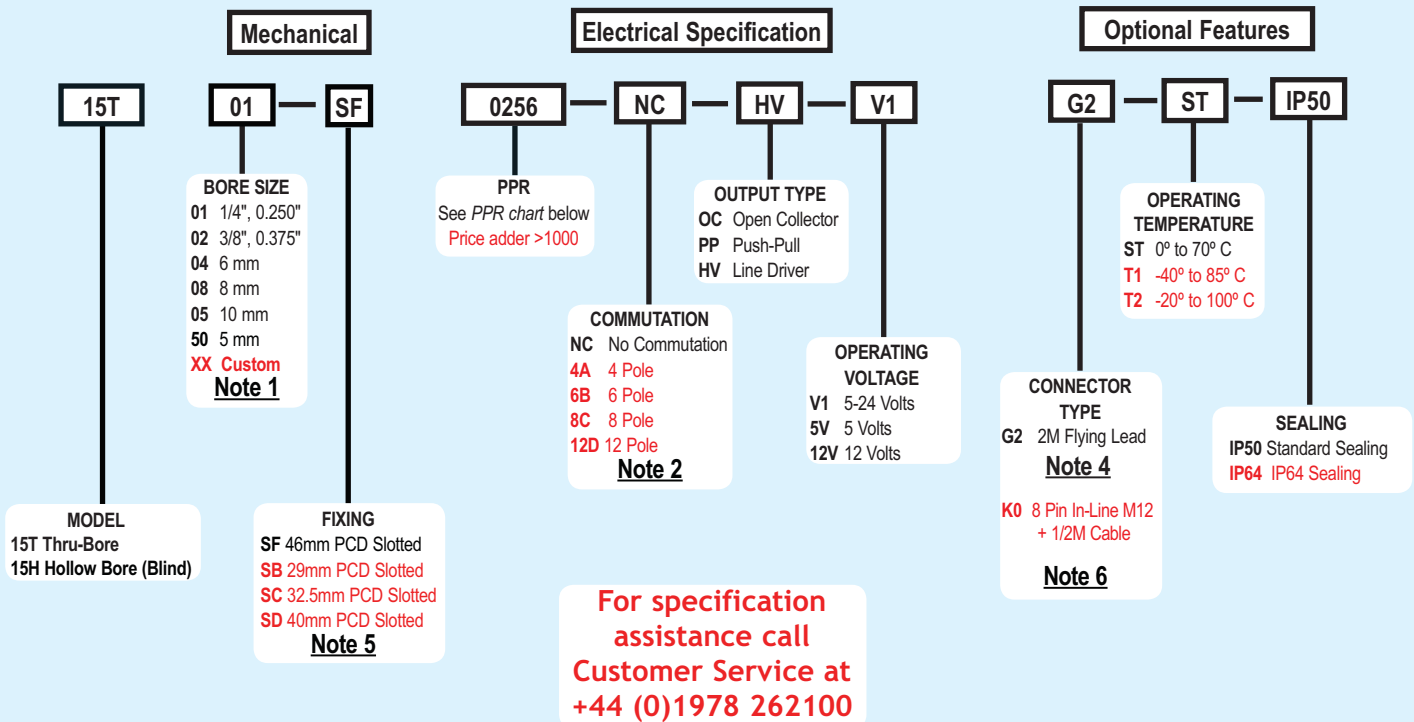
Mechanical

Electrical Specification

Optional Features

15T

01 — SF

0256 — NC — HV — V1

G2 — ST — IP50

BORE SIZE
01 1/4", 0.250"
02 3/8", 0.375"
04 6 mm
08 8 mm
05 10 mm
50 5 mm
XX Custom
Note 1

PPR
See PPR chart below
Price adder >1000

OUTPUT TYPE
OC Open Collector
PP Push-Pull
HV Line Driver

OPERATING TEMPERATURE
ST 0º to 70º C
T1 -40º to 85º C
T2 -20º to 100º C

COMMUTATION
NC No Commutation
4A 4 Pole
6B 6 Pole
8C 8 Pole
12D 12 Pole
Note 2

OPERATING VOLTAGE
V1 5-24 Volts
5V 5 Volts
12V 12 Volts

CONNECTOR TYPE
G2 2M Flying Lead
Note 4

K0 8 Pin In-Line M12 + 1/2M Cable

Note 6

SEALING
IP50 Standard Sealing
IP64 IP64 Sealing

MODEL
15T Thru-Bore
15H Hollow Bore (Blind)

FIXING
SF 46mm PCD Slotted
SB 29mm PCD Slotted
SC 32.5mm PCD Slotted
SD 40mm PCD Slotted
Note 5

For specification assistance call Customer Service at +44 (0)1978 262100